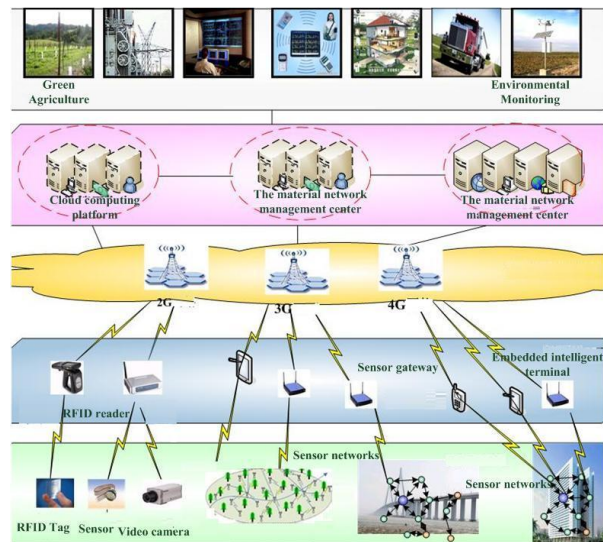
Green Agriculture

Environmental Monitoring

Cloud computing platform

The material network management center

The material network management center

2G

3G

4G

Embedded intelligent terminal

Sensor gateway

RFID reader

Sensor networks

Sensor networks

RFID Tag

Sensor

Video camera